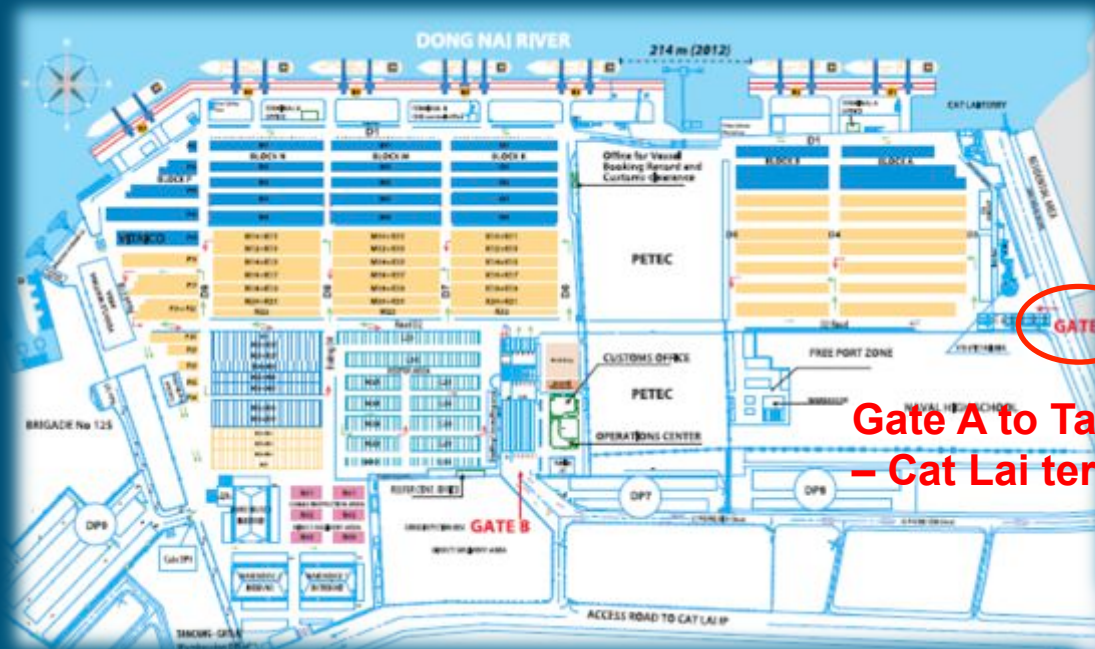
DONG NAI RIVER

214 m (2012)

CAT LAI FERRY

D1

D1

BLOCK N

BLOCK M

BLOCK K

BLOCK F

BLOCK B

BLOCK A

Office for Vessel Booking Record and Customs Clearance

VITRANCO

PETEC

PETEC

D8

D7

D6

D5

D4

CUSTOMS OFFICE

OPERATIONS CENTER

FREE PORT ZONE

NAVAL HIGH SCHOOL

GATE

Gate A to Ta
– Cat Lai ter

BRIGADE No 125

DP9

DP7

DP8

GATE B

ACCESS ROAD TO CAT LAI IP

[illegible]